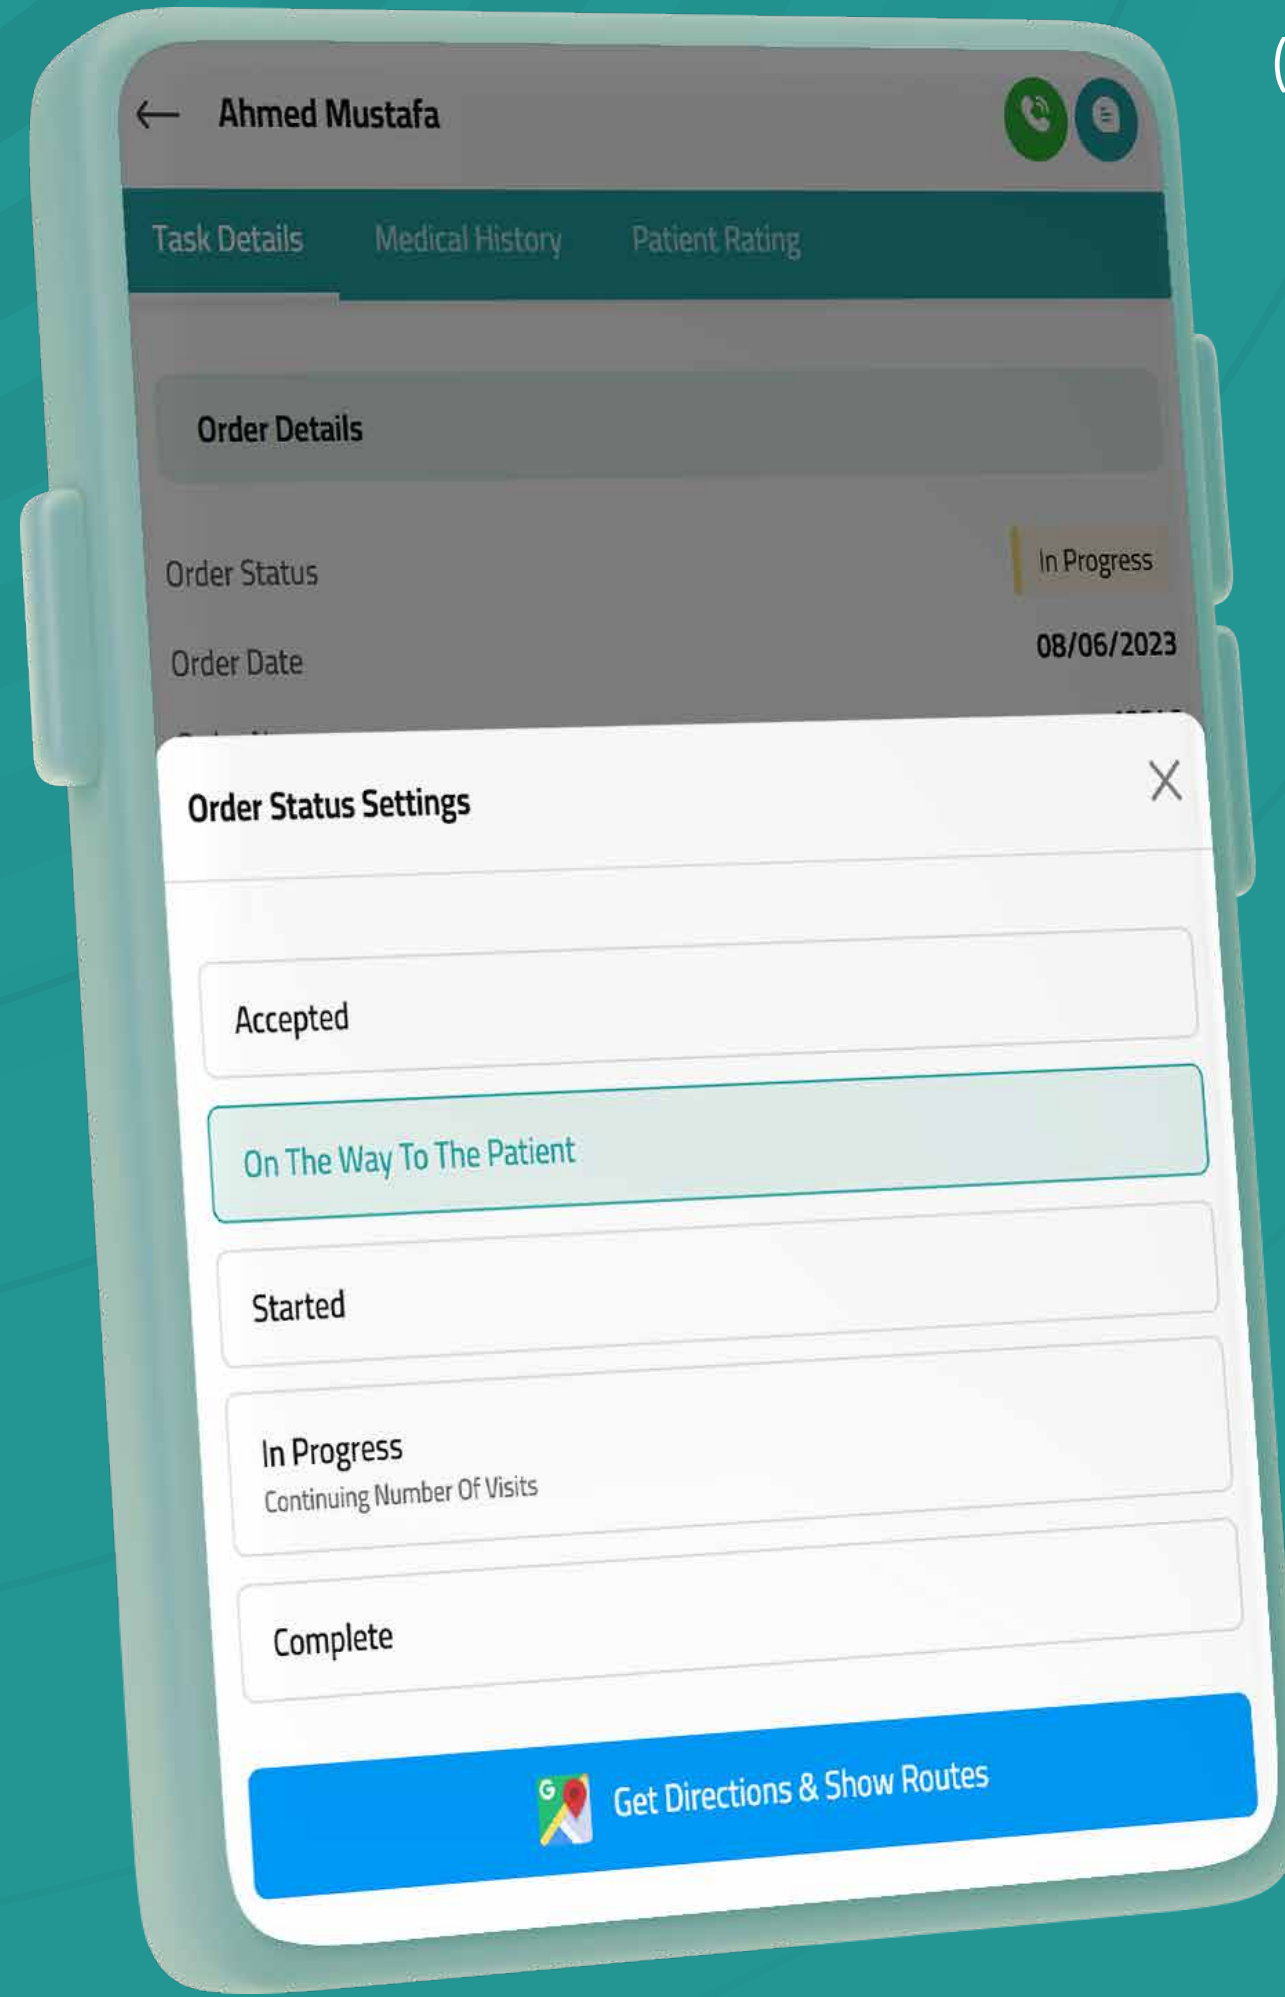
Ahmed Mustafa

Task Details
Medical History
Patient Rating

Order Details

Order Status
In Progress

Order Date
08/06/2023

Order Status Settings

Accepted

On The Way To The Patient

Started

In Progress
Continuing Number Of Visits

Complete

Get Directions & Show Routes